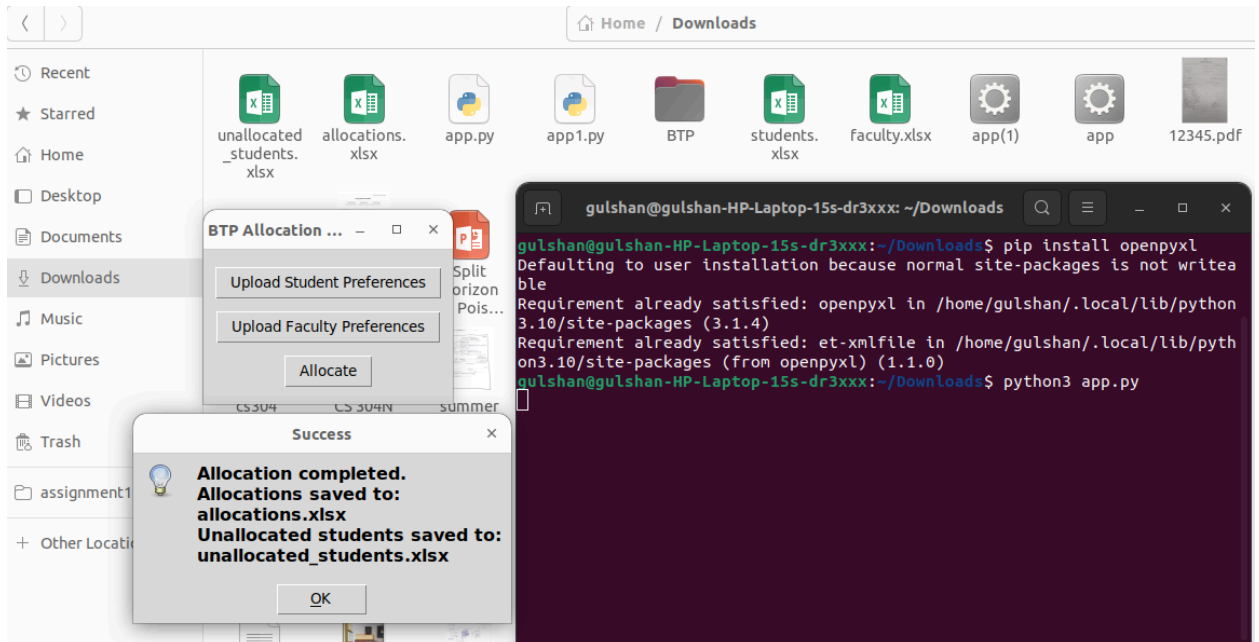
Home / Downloads

Recent
Starred
Home
Desktop
Documents
Downloads
Music
Pictures
Videos
Trash
assignment1
+ Other Locatio

unallocated_students.xlsx
allocations.xlsx
app.py
app1.py
BTP
students.xlsx
faculty.xlsx
app(1)
app
12345.pdf

Split orizon Pois…
cs304
CS 304N
summer

BTP Allocation ...
Upload Student Preferences
Upload Faculty Preferences
Allocate

Success
Allocation completed.
Allocations saved to:
allocations.xlsx
Unallocated students saved to:
unallocated_students.xlsx
OK

gulshan@gulshan-HP-Laptop-15s-dr3xxx: ~/Downloads

gulshan@gulshan-HP-Laptop-15s-dr3xxx:~/Downloads$ pip install openpyxl
Defaulting to user installation because normal site-packages is not writeable
Requirement already satisfied: openpyxl in /home/gulshan/.local/lib/python3.10/site-packages (3.1.4)
Requirement already satisfied: et-xmlfile in /home/gulshan/.local/lib/python3.10/site-packages (from openpyxl) (1.1.0)
gulshan@gulshan-HP-Laptop-15s-dr3xxx:~/Downloads$ python3 app.py